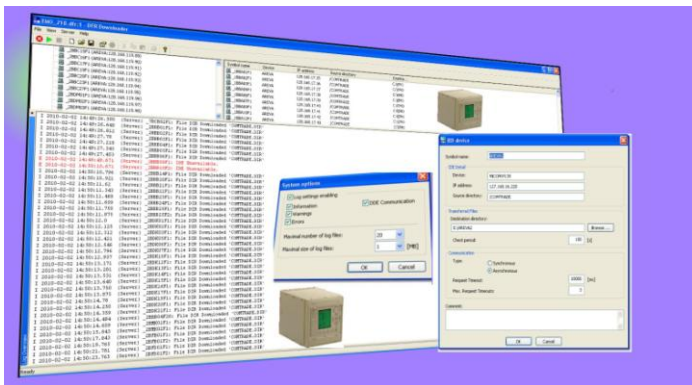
EMU_JYE.dfc - DDE Downloader
File View Server Help

System options
Log settings enabling
DDE Communication
Information
Warnings
Errors
Maximal number of log files:
20
Maximal size of log files:
5
[MB]
OK
Cancel

IED device
Symbol name:
IED Detail
Device:
IP address:
Source directory:
Transferred files
Destination directory:
Browse...
Check period:
Communication
Type:
Synchronous
Asynchronous
Request Timeout:
[ms]
Max. Request Timeouts:
Comment:
OK
Cancel

Ready